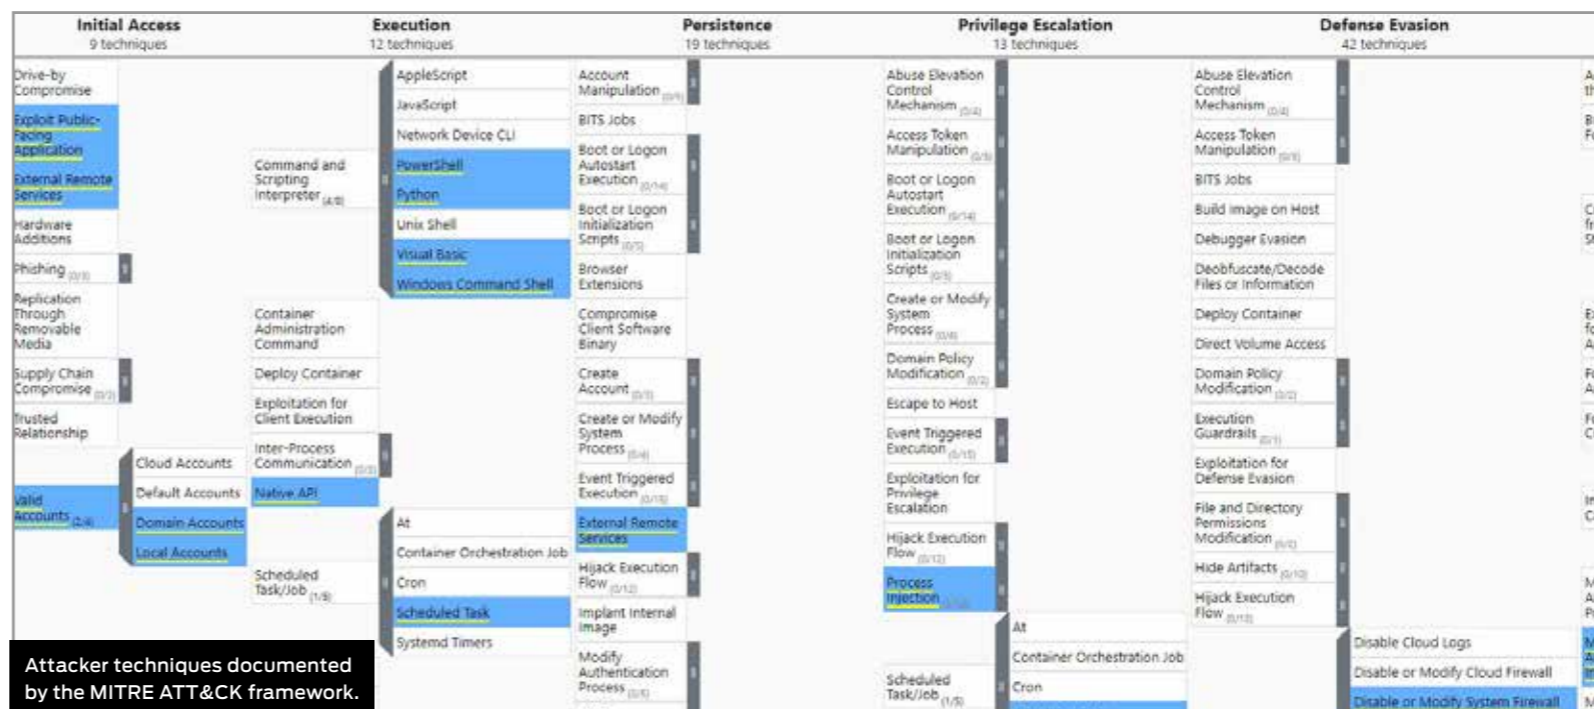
| Initial Access 9 techniques | | Execution 12 techniques | | Persistence 19 techniques | Privilege Escalation 13 techniques | | Defense Evasion 42 techniques | |
|---|---|---|---|---|---|---|---|---|
| Drive-by Compromise | | Command and Scripting Interpreter (4/8) | AppleScript | Account Manipulation (0/5) | Abuse Elevation Control Mechanism (0/4) | | Abuse Elevation Control Mechanism (0/4) | |
| Exploit Public-Facing Application | | | JavaScript | BITS Jobs | Access Token Manipulation (0/5) | | Access Token Manipulation (0/5) | |
| External Remote Services | | | Network Device CLI | Boot or Logon Autostart Execution (0/14) | Boot or Logon Autostart Execution (0/14) | | BITS Jobs | |
| Hardware Additions | | | PowerShell | Boot or Logon Initialization Scripts (0/5) | Boot or Logon Initialization Scripts (0/5) | | Build Image on Host | |
| Phishing (0/3) | | | Python | Browser Extensions | Create or Modify System Process (0/4) | | Debugger Evasion | |
| Replication Through Removable Media | | | Unix Shell | Compromise Client Software Binary | Domain Policy Modification (0/2) | | Deobfuscate/Decode Files or Information | |
| Supply Chain Compromise (0/3) | | | Visual Basic | Create Account (0/3) | Escape to Host | | Deploy Container | |
| Trusted Relationship | | | Windows Command Shell | Create or Modify System Process (0/4) | Event Triggered Execution (0/15) | | Direct Volume Access | |
| Valid Accounts (2/4) | Cloud Accounts | Container Administration Command | | Event Triggered Execution (0/15) | Exploitation for Privilege Escalation | | Domain Policy Modification (0/2) | |
| | Default Accounts | Deploy Container | | External Remote Services | Hijack Execution Flow (0/12) | | Execution Guardrails (0/1) | |
| | Domain Accounts | Exploitation for Client Execution | | Hijack Execution Flow (0/12) | Process Injection | | Exploitation for Defense Evasion | |
| | Local Accounts | Inter-Process Communication (0/3) | | Implant Internal Image | Scheduled Task/Job (1/5) | At | File and Directory Permissions Modification (0/2) | |
| | | Native API | | Modify Authentication Process (0/5) | | Container Orchestration Job | Hide Artifacts (0/10) | |
| | | Scheduled Task/Job (1/5) | At | | | Cron | Hijack Execution Flow (0/12) | Disable Cloud Logs |
| | | | Container Orchestration Job | | | | | Disable or Modify Cloud Firewall |
| | | | Cron | | | | | Disable or Modify System Firewall |
| | | | Scheduled Task | | | | | |
| | | | Systemd Timers | | | | | |

Attacker techniques documented by the MITRE ATT&CK framework.